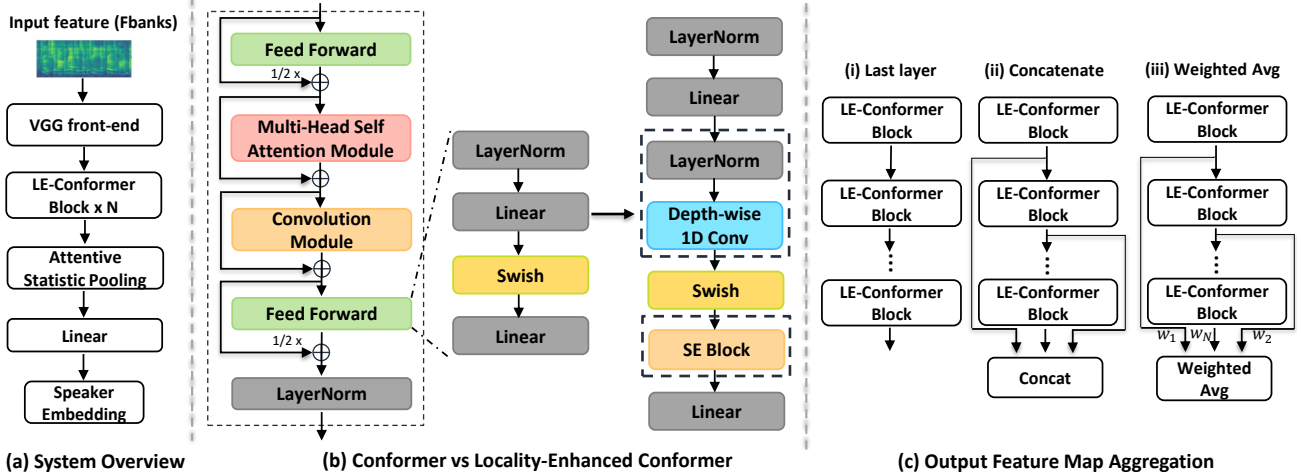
Input feature (Fbanks)

VGG front-end

LE-Conformer Block x N

Attentive Statistic Pooling

Linear

Speaker Embedding

(a) System Overview

Feed Forward

1/2 x

Multi-Head Self Attention Module

Convolution Module

Feed Forward

1/2 x

LayerNorm

LayerNorm

Linear

Swish

Linear

LayerNorm

Linear

LayerNorm

Depth-wise 1D Conv

Swish

SE Block

Linear

(b) Conformer vs Locality-Enhanced Conformer

(i) Last layer

LE-Conformer Block

LE-Conformer Block

LE-Conformer Block

(ii) Concatenate

LE-Conformer Block

LE-Conformer Block

LE-Conformer Block

Concat

(iii) Weighted Avg

LE-Conformer Block

LE-Conformer Block

LE-Conformer Block

$w_1$ $w_N$ $w_2$

Weighted Avg

(c) Output Feature Map Aggregation